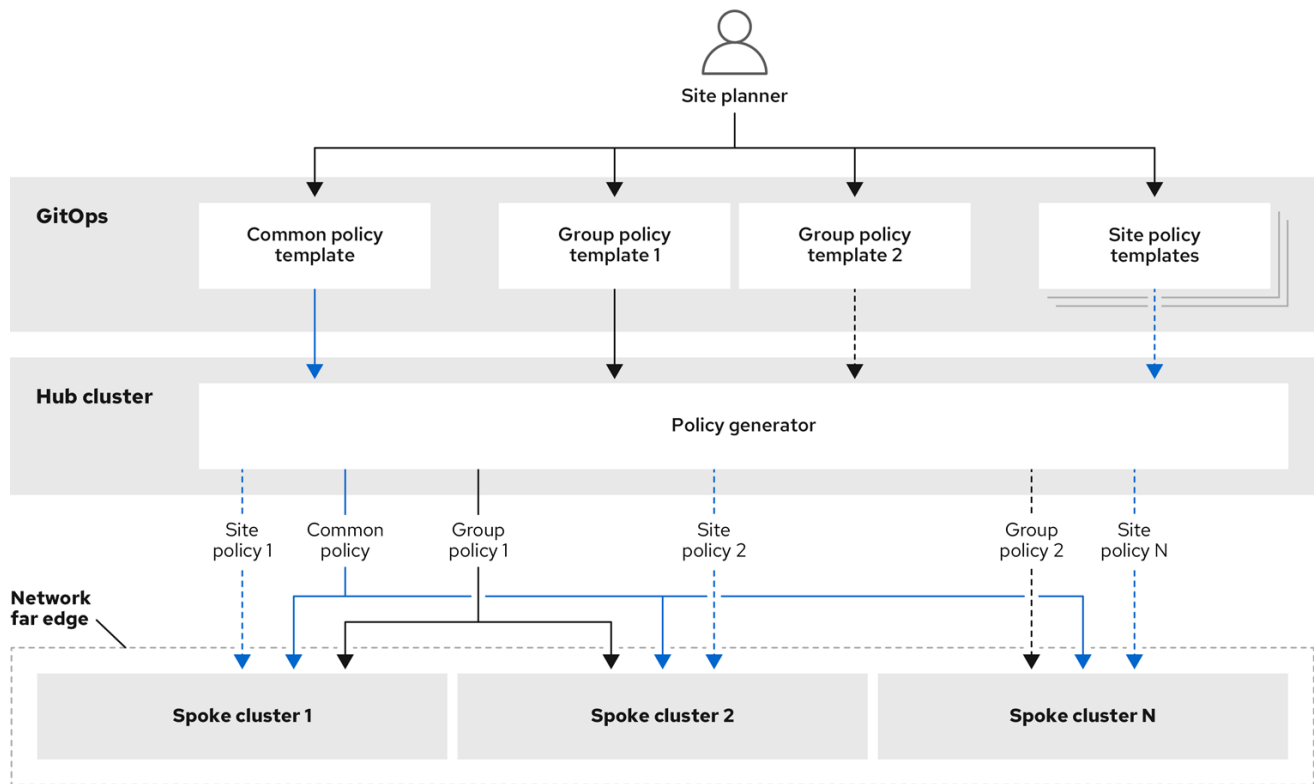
Site planner

GitOps

Common policy template

Group policy template 1

Group policy template 2

Site policy templates

Hub cluster

Policy generator

Site policy 1

Common policy

Group policy 1

Site policy 2

Group policy 2

Site policy N

Network far edge

Spoke cluster 1

Spoke cluster 2

Spoke cluster N